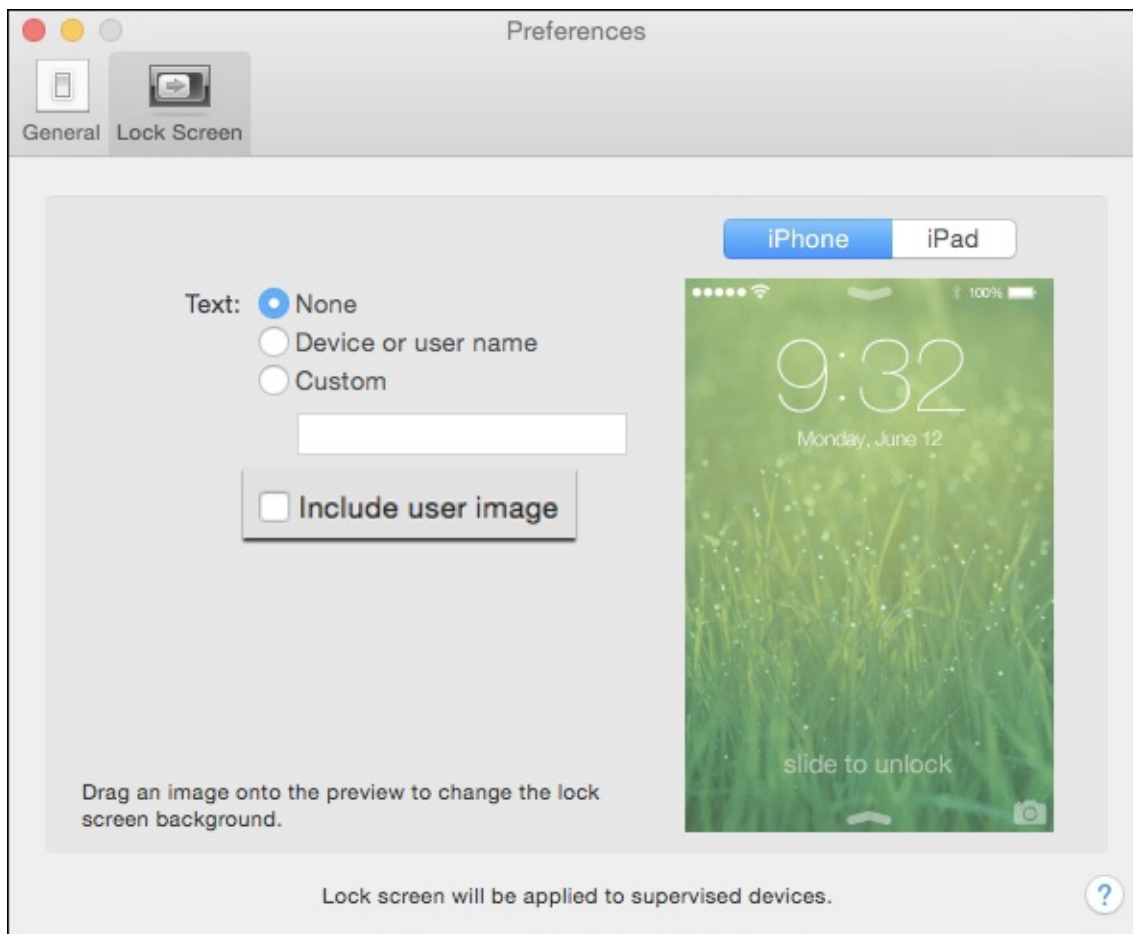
Preferences

General Lock Screen

iPhone iPad

Text: None
Device or user name
Custom

Include user image

100%

9:32

Monday, June 12

slide to unlock

Drag an image onto the preview to change the lock screen background.

Lock screen will be applied to supervised devices.

?